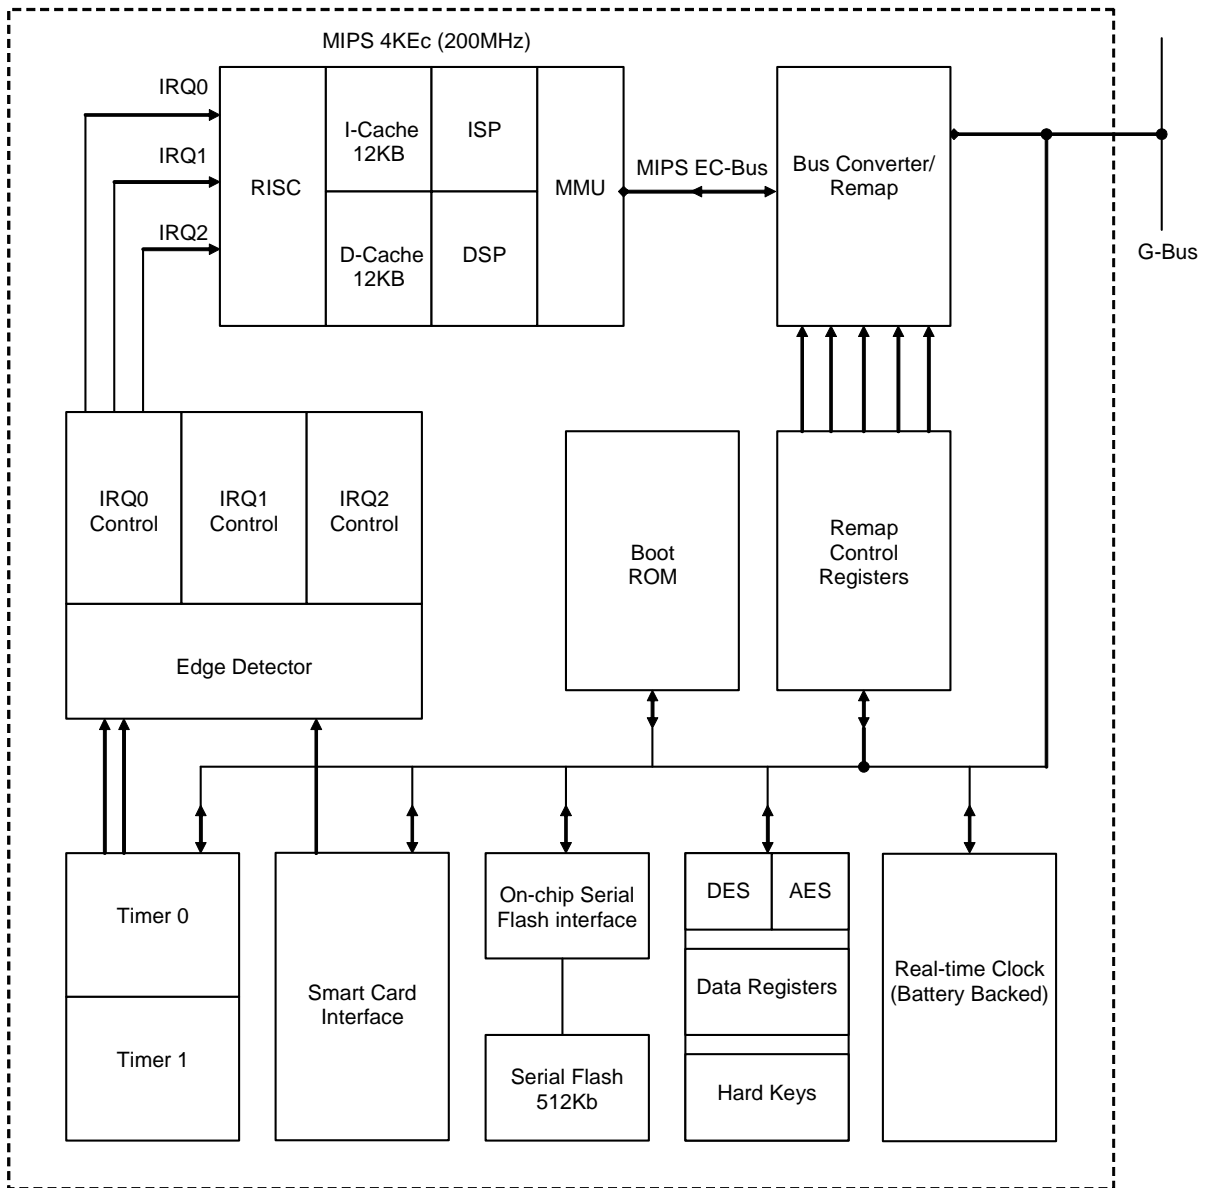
MIPS 4KEc (200MHz)

IRQ0
IRQ1
IRQ2

RISC

I-Cache 12KB

ISP

D-Cache 12KB

DSP

MMU

MIPS EC-Bus

Bus Converter/ Remap

G-Bus

IRQ0 Control

IRQ1 Control

IRQ2 Control

Edge Detector

Boot ROM

Remap Control Registers

Timer 0

Timer 1

Smart Card Interface

On-chip Serial Flash interface

Serial Flash 512Kb

DES

AES

Data Registers

Hard Keys

Real-time Clock (Battery Backed)